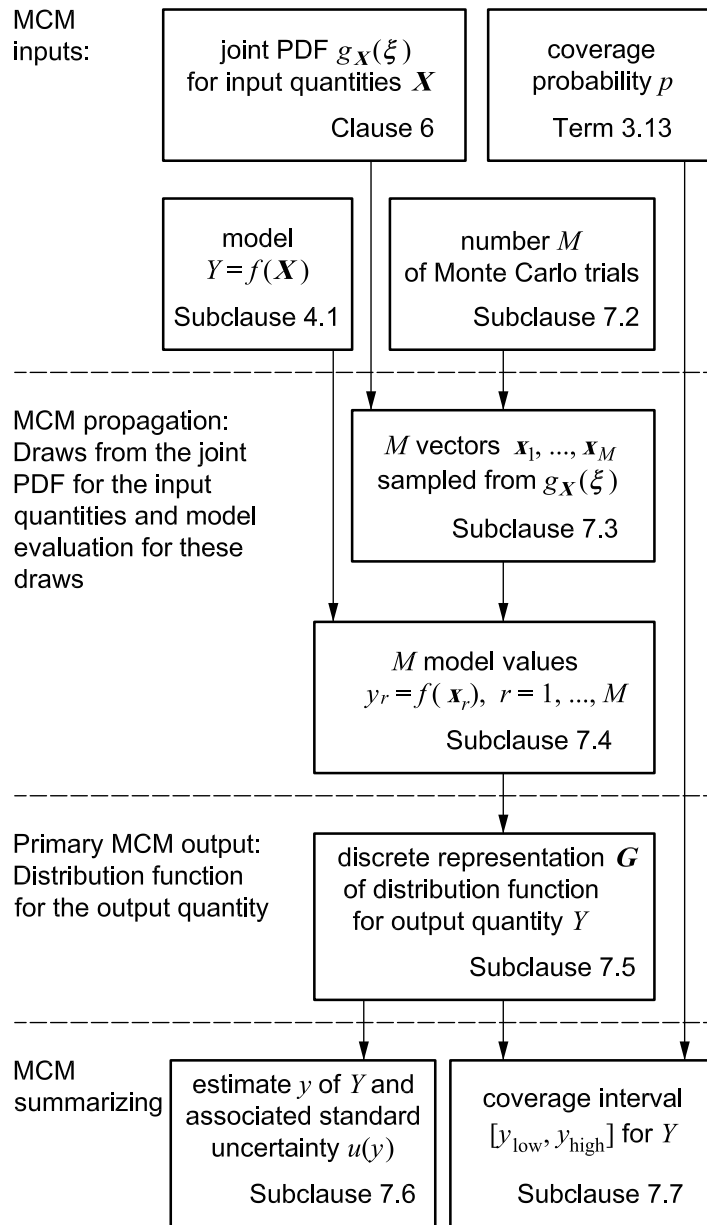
MCM inputs:

joint PDF $g_{\boldsymbol{X}}(\xi)$ for input quantities $\boldsymbol{X}$
Clause 6

coverage probability $p$
Term 3.13

model $Y = f(\boldsymbol{X})$
Subclause 4.1

number $M$ of Monte Carlo trials
Subclause 7.2

MCM propagation: Draws from the joint PDF for the input quantities and model evaluation for these draws

$M$ vectors $\boldsymbol{x}_1, ..., \boldsymbol{x}_M$ sampled from $g_{\boldsymbol{X}}(\xi)$
Subclause 7.3

$M$ model values $y_r = f(\boldsymbol{x}_r),\ r = 1, ..., M$
Subclause 7.4

Primary MCM output: Distribution function for the output quantity

discrete representation $\boldsymbol{G}$ of distribution function for output quantity $Y$
Subclause 7.5

MCM summarizing

estimate $y$ of $Y$ and associated standard uncertainty $u(y)$
Subclause 7.6

coverage interval $[y_{\text{low}}, y_{\text{high}}]$ for $Y$
Subclause 7.7